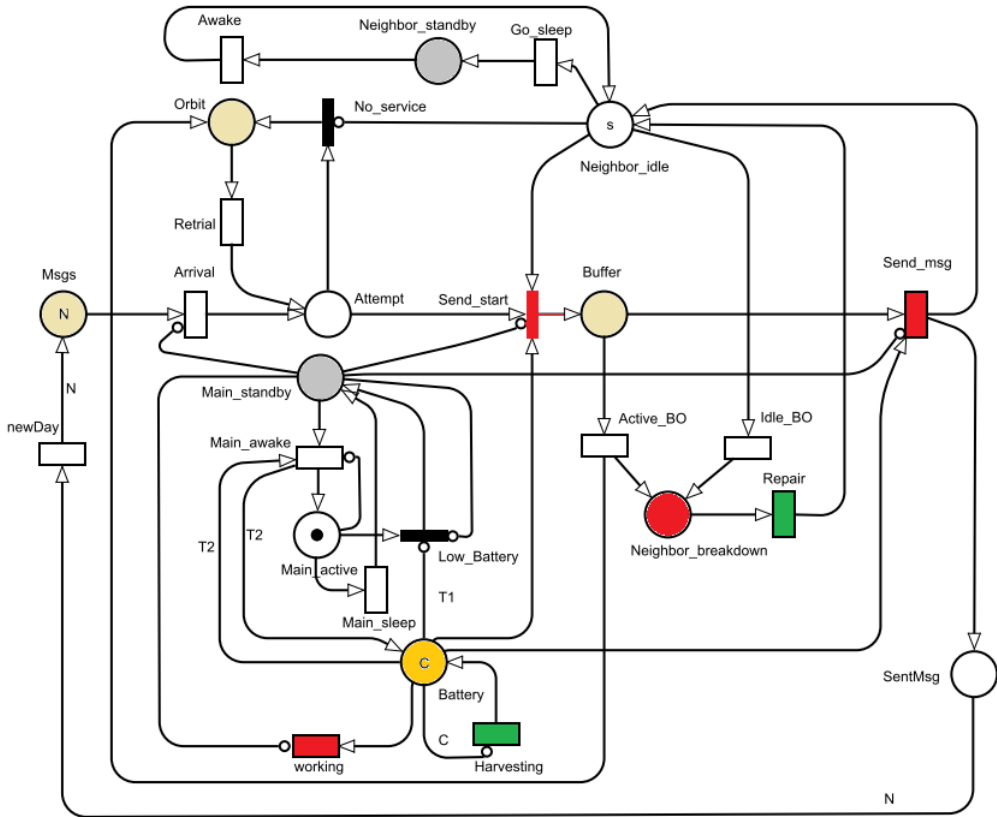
Awake
Neighbor_standby
Go_sleep
Orbit
No_service
s
Neighbor_idle
Retrial
Msgs
Arrival
Attempt
Send_start
Buffer
Send_msg
N
N
Main_standby
newDay
Main_awake
Active_BO
Idle_BO
Repair
T2
T2
Low_Battery
Neighbor_breakdown
Main_active
Main_sleep
T1
C
SentMsg
Battery
C
working
Harvesting
N